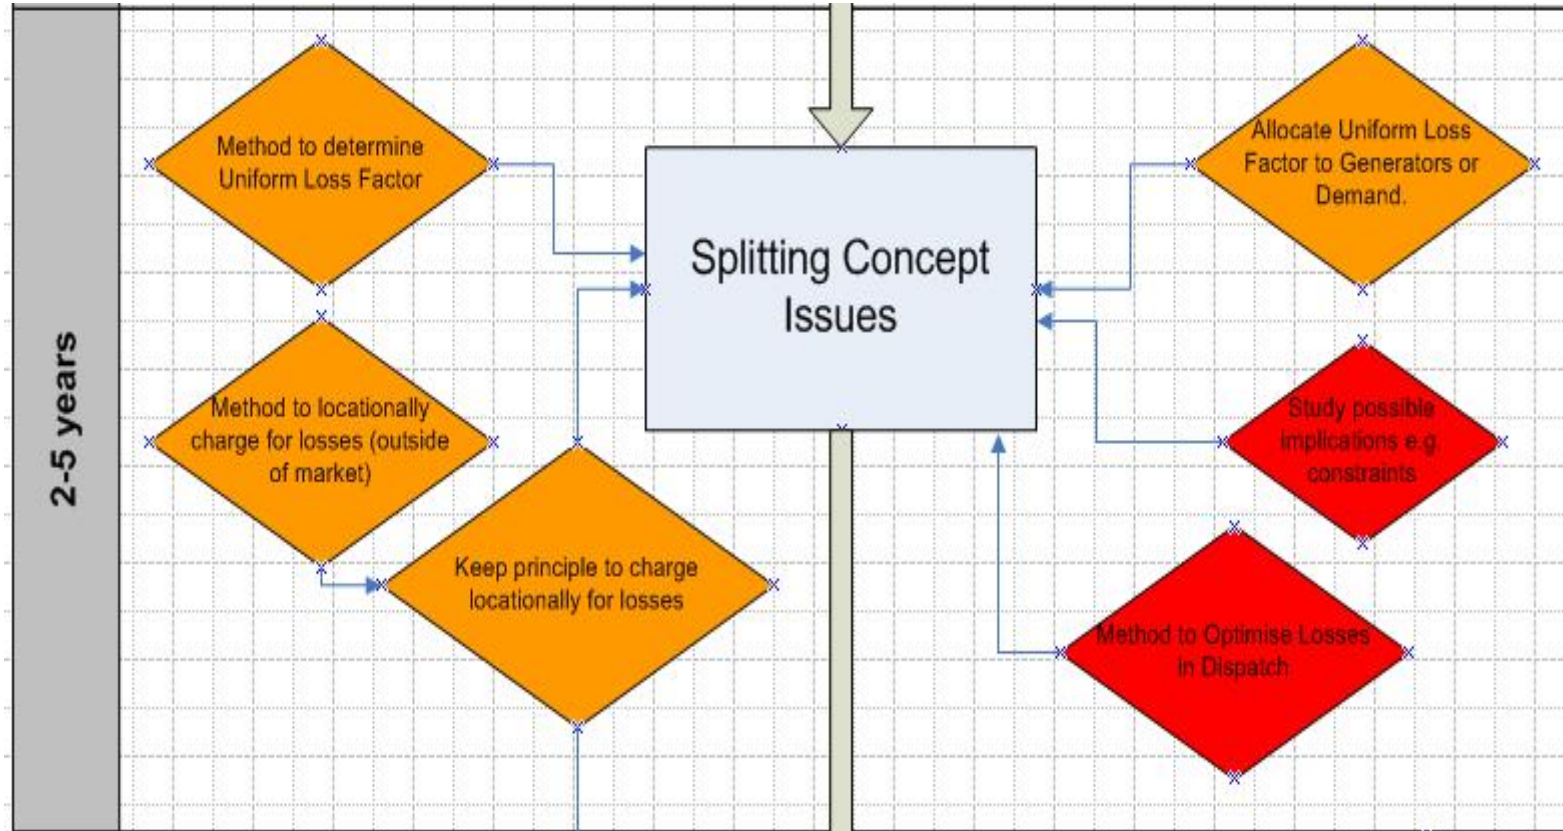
2-5 years

Method to determine Uniform Loss Factor

Method to locationally charge for losses (outside of market)

Keep principle to charge locationally for losses

Splitting Concept Issues

Allocate Uniform Loss Factor to Generators or Demand.

Study possible implications e.g. constraints

Method to Optimise Losses in Dispatch